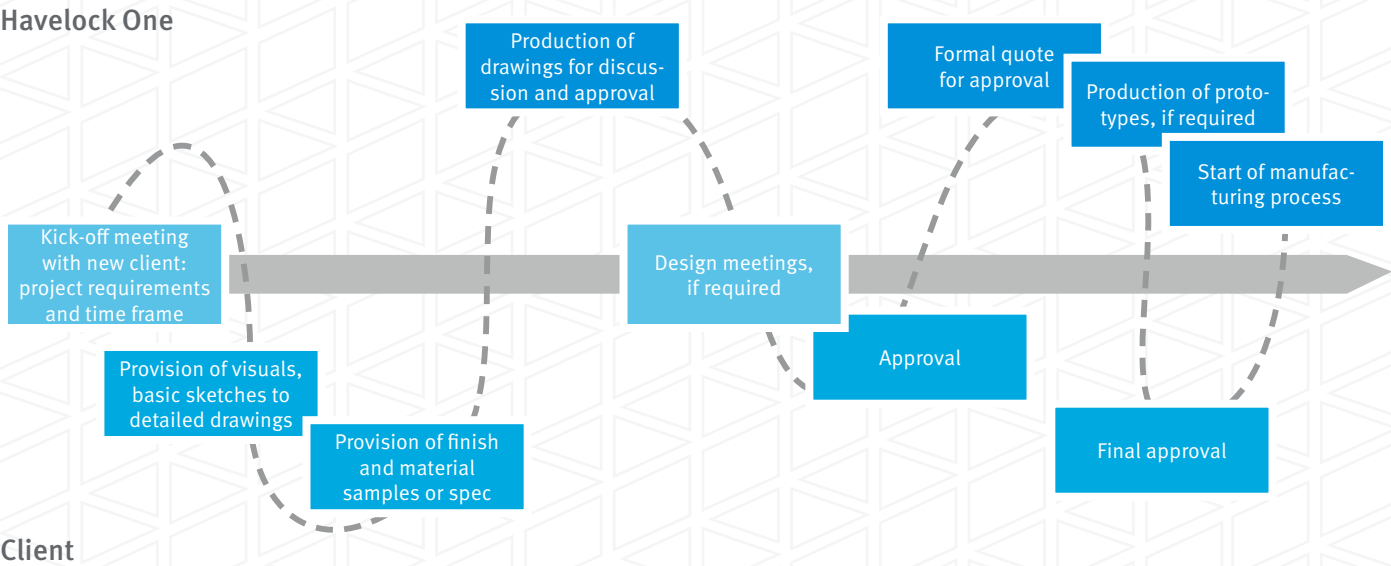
Havelock One

Kick-off meeting with new client: project requirements and time frame

Provision of visuals, basic sketches to detailed drawings

Provision of finish and material samples or spec

Production of drawings for discussion and approval

Design meetings, if required

Approval

Formal quote for approval

Production of prototypes, if required

Start of manufacturing process

Final approval

Client